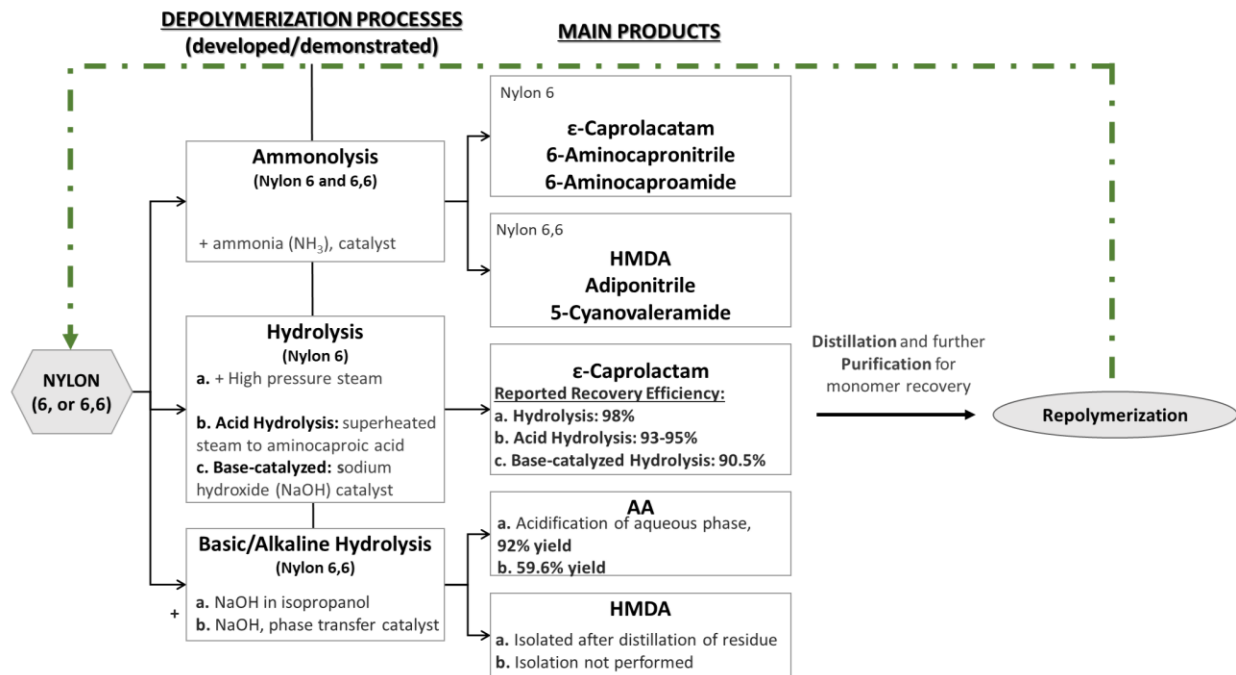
DEPOLYMERIZATION PROCESSES
(developed/demonstrated)

MAIN PRODUCTS

NYLON
(6, or 6,6)

Ammonolysis
(Nylon 6 and 6,6)

+ ammonia ($NH_3$), catalyst

Nylon 6

ε-Caprolacatam
6-Aminocapronitrile
6-Aminocaproamide

Nylon 6,6

HMDA
Adiponitrile
5-Cyanovaleramide

Hydrolysis
(Nylon 6)
a. + High pressure steam

b. Acid Hydrolysis: superheated steam to aminocaproic acid
c. Base-catalyzed: sodium hydroxide (NaOH) catalyst

ε-Caprolactam
Reported Recovery Efficiency:
a. Hydrolysis: 98%
b. Acid Hydrolysis: 93-95%
c. Base-catalyzed Hydrolysis: 90.5%

Distillation and further Purification for monomer recovery

Repolymerization

Basic/Alkaline Hydrolysis
(Nylon 6,6)

+

a. NaOH in isopropanol
b. NaOH, phase transfer catalyst

AA
a. Acidification of aqueous phase, 92% yield
b. 59.6% yield

HMDA
a. Isolated after distillation of residue
b. Isolation not performed